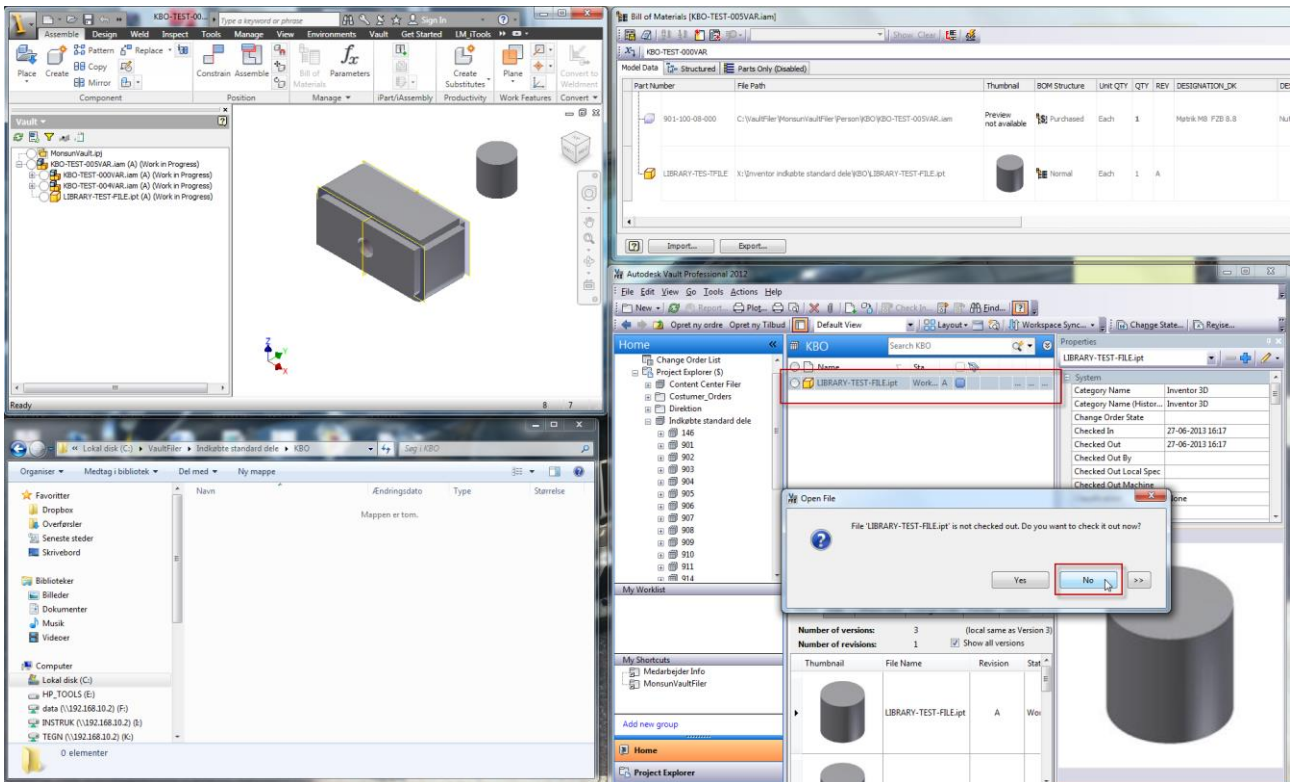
KBO-TEST-00... Type a keyword or phrase Sign In

Assemble Design Weld Inspect Tools Manage View Environments Vault Get Started LM_iTools

Place Create Pattern Replace Copy Mirror Constrain Assemble Bill of Materials Parameters Create Substitutes Plane Convert to Weldment

Component Position Manage iPart/iAssembly Productivity Work Features Convert

Vault

MonsunVault.ipj
KBO-TEST-005VAR.iam (A) (Work in Progress)
KBO-TEST-000VAR.iam (A) (Work in Progress)
KBO-TEST-004VAR.iam (A) (Work in Progress)
LIBRARY-TEST-FILE.ipt (A) (Work in Progress)

Ready 8 7

Bill of Materials [KBO-TEST-005VAR.iam]

Show Clear

KBO-TEST-000VAR

Model Data Structured Parts Only (Disabled)

| Part Number | File Path | Thumbnail | BOM Structure | Unit QTY | QTY | REV | DESIGNATION_DK | DE |
|---|---|---|---|---|---|---|---|---|
| 901-100-08-000 | C:\VaultFiler\MonsunVaultFiler\Person\KBO\KBO-TEST-005VAR.iam | Preview not available | Purchased | Each | 1 | | Møtrik M8 FZB 8.8 | Nut |
| LIBRARY-TES-TFILE | X:\Inventor indkøbte standard dele\KBO\LIBRARY-TEST-FILE.ipt | | Normal | Each | 1 | A | | |

Import... Export...

Autodesk Vault Professional 2012

File Edit View Go Tools Actions Help

New Report... Plot... Check In... Find...

Opret ny ordre Opret ny Tilbud Default View Layout Workspace Sync... Change State... Revise...

Home

Change Order List
Project Explorer ($)
Content Center Filer
Costumer_Orders
Direktion
Indkøbte standard dele
146
901
902
903
904
905
906
907
908
909
910
911
914

My Worklist

My Shortcuts
Medarbejder Info
MonsunVaultFiler

Add new group

Home
Project Explorer

KBO Search KBO

Name Sta...
LIBRARY-TEST-FILE.ipt Work... A

Properties
LIBRARY-TEST-FILE.ipt

System
| | |
|---|---|
| Category Name | Inventor 3D |
| Category Name (Histor... | Inventor 3D |
| Change Order State | |
| Checked In | 27-06-2013 16:17 |
| Checked Out | 27-06-2013 16:17 |
| Checked Out By | |
| Checked Out Local Spec | |
| Checked Out Machine | |

Open File

File 'LIBRARY-TEST-FILE.ipt' is not checked out. Do you want to check it out now?

Yes No >>

Number of versions: 3 (local same as Version 3)
Number of revisions: 1 Show all versions

| Thumbnail | File Name | Revision | Stat |
|---|---|---|---|
| | LIBRARY-TEST-FILE.ipt | A | Wo |

Lokal disk (C:) ▸ VaultFiler ▸ Indkøbte standard dele ▸ KBO Søg i KBO

Organiser Medtag i bibliotek Del med Ny mappe

Navn Ændringsdato Type Størrelse

Mappen er tom.

Favoritter
Dropbox
Overførsler
Seneste steder
Skrivebord

Biblioteker
Billeder
Dokumenter
Musik
Videoer

Computer
Lokal disk (C:)
HP_TOOLS (E:)
data (\\192.168.10.2) (F:)
INSTRUK (\\192.168.10.2) (I:)
TEGN (\\192.168.10.2) (K:)

0 elementer